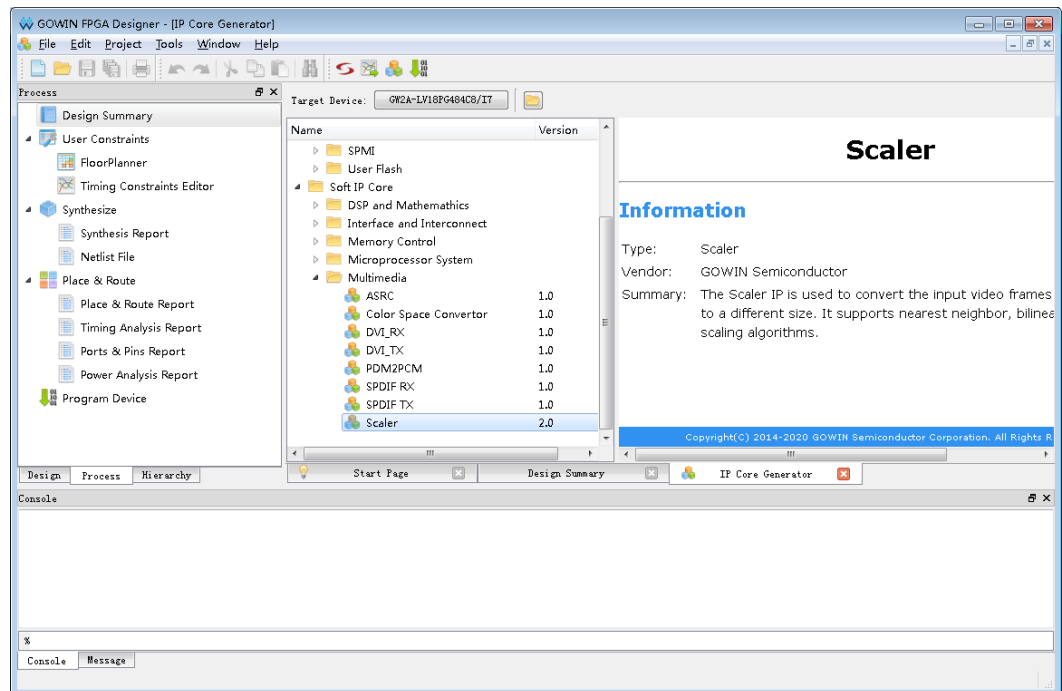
GOWIN FPGA Designer - [IP Core Generator]

File Edit Project Tools Window Help

Process

Design Summary
User Constraints
FloorPlanner
Timing Constraints Editor
Synthesize
Synthesis Report
Netlist File
Place & Route
Place & Route Report
Timing Analysis Report
Ports & Pins Report
Power Analysis Report
Program Device

Design Process Hierarchy

Target Device: GW2A-LV18PG484C8/I7

| Name | Version |
|---|---|
| SPMI | |
| User Flash | |
| Soft IP Core | |
| DSP and Mathematics | |
| Interface and Interconnect | |
| Memory Control | |
| Microprocessor System | |
| Multimedia | |
| ASRC | 1.0 |
| Color Space Convertor | 1.0 |
| DVI_RX | 1.0 |
| DVI_TX | 1.0 |
| PDM2PCM | 1.0 |
| SPDIF RX | 1.0 |
| SPDIF TX | 1.0 |
| Scaler | 2.0 |

Scaler

Information

Type: Scaler
Vendor: GOWIN Semiconductor
Summary: The Scaler IP is used to convert the input video frames to a different size. It supports nearest neighbor, bilinea scaling algorithms.

Copyright(C) 2014-2020 GOWIN Semiconductor Corporation. All Rights R

Start Page Design Summary IP Core Generator

Console

%

Console Message